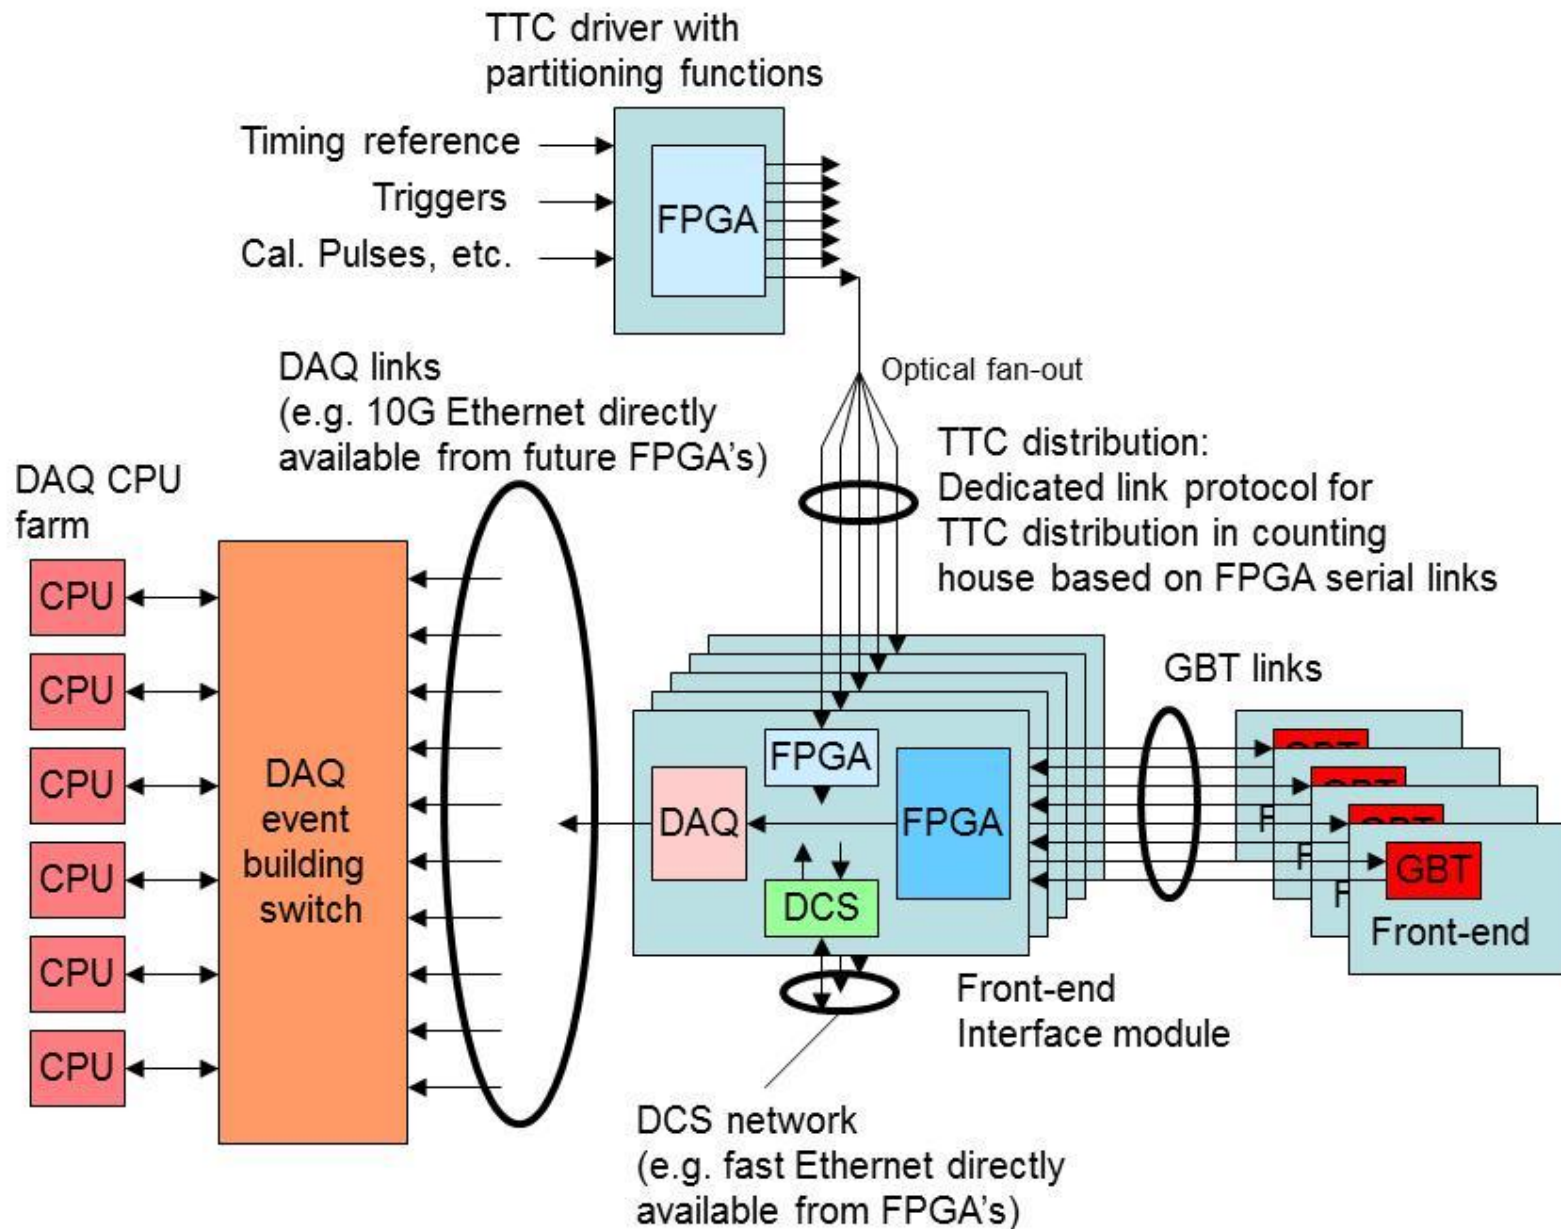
TTC driver with partitioning functions

Timing reference

Triggers

Cal. Pulses, etc.

FPGA

Optical fan-out

DAQ links (e.g. 10G Ethernet directly available from future FPGA's)

TTC distribution: Dedicated link protocol for TTC distribution in counting house based on FPGA serial links

DAQ CPU farm

CPU

CPU

CPU

CPU

CPU

CPU

DAQ event building switch

GBT links

FPGA

DAQ

FPGA

DCS

GBT

Front-end

Front-end Interface module

DCS network (e.g. fast Ethernet directly available from FPGA's)